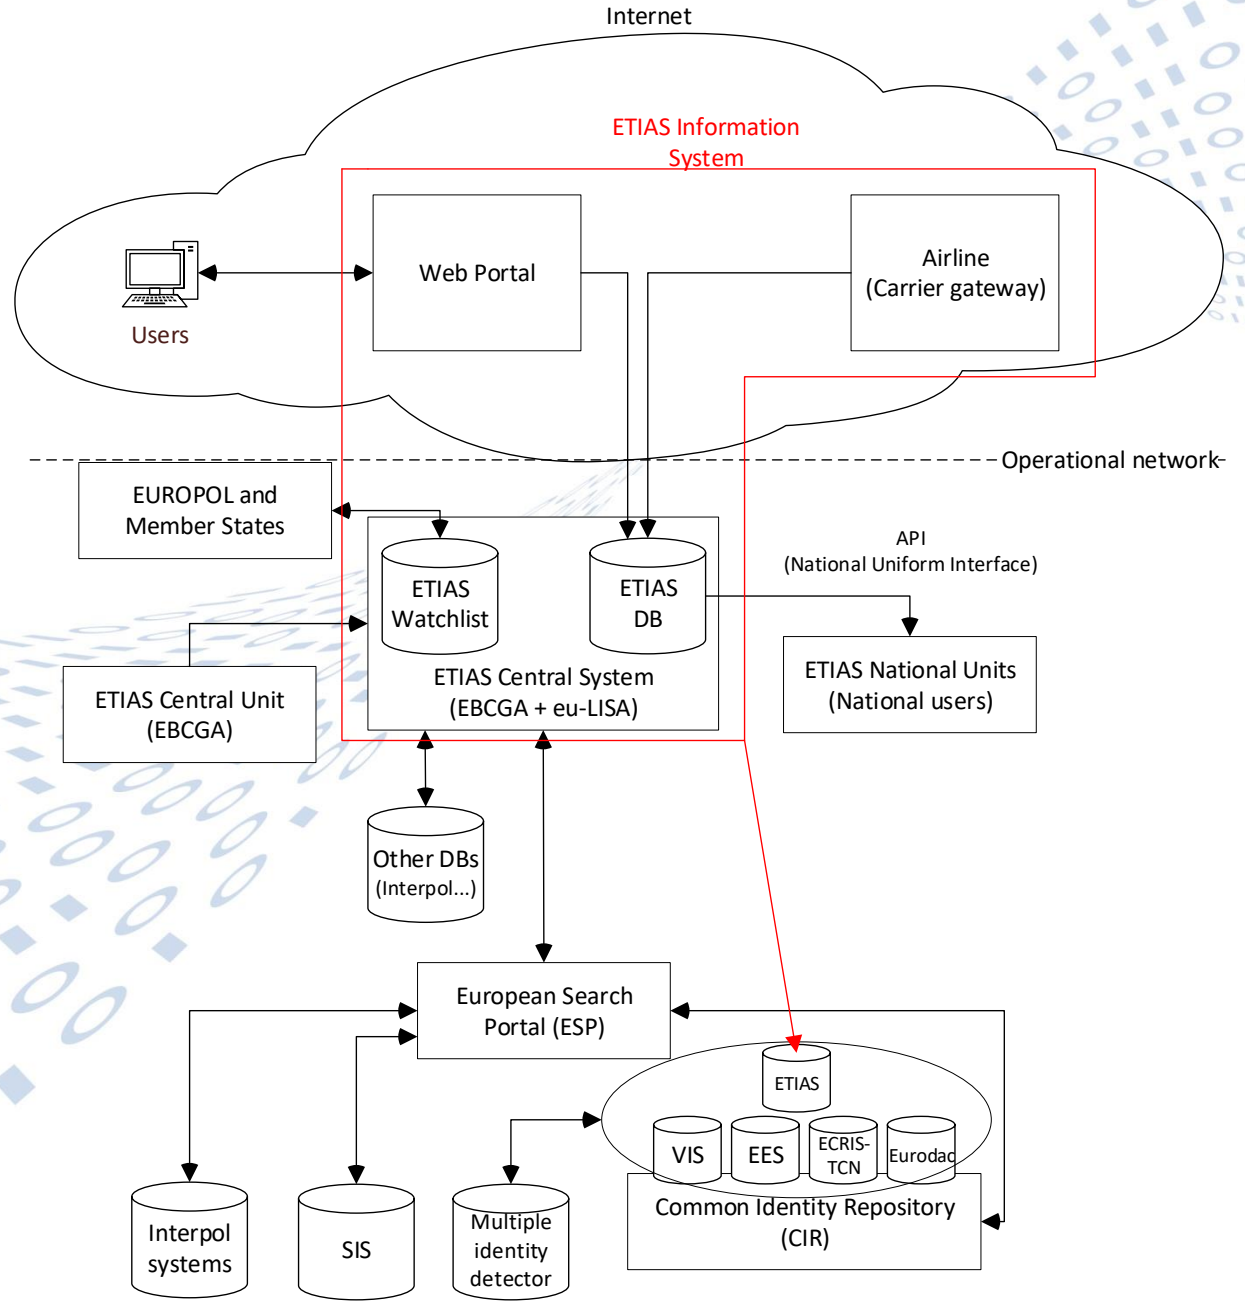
Internet

ETIAS Information System

Users

Web Portal

Airline (Carrier gateway)

Operational network

EUROPOL and Member States

ETIAS Watchlist

ETIAS DB

API (National Uniform Interface)

ETIAS Central Unit (EBCGA)

ETIAS Central System (EBCGA + eu-LISA)

ETIAS National Units (National users)

Other DBs (Interpol...)

European Search Portal (ESP)

ETIAS

VIS

EES

ECRIS-TCN

Eurodac

Common Identity Repository (CIR)

Interpol systems

SIS

Multiple identity detector